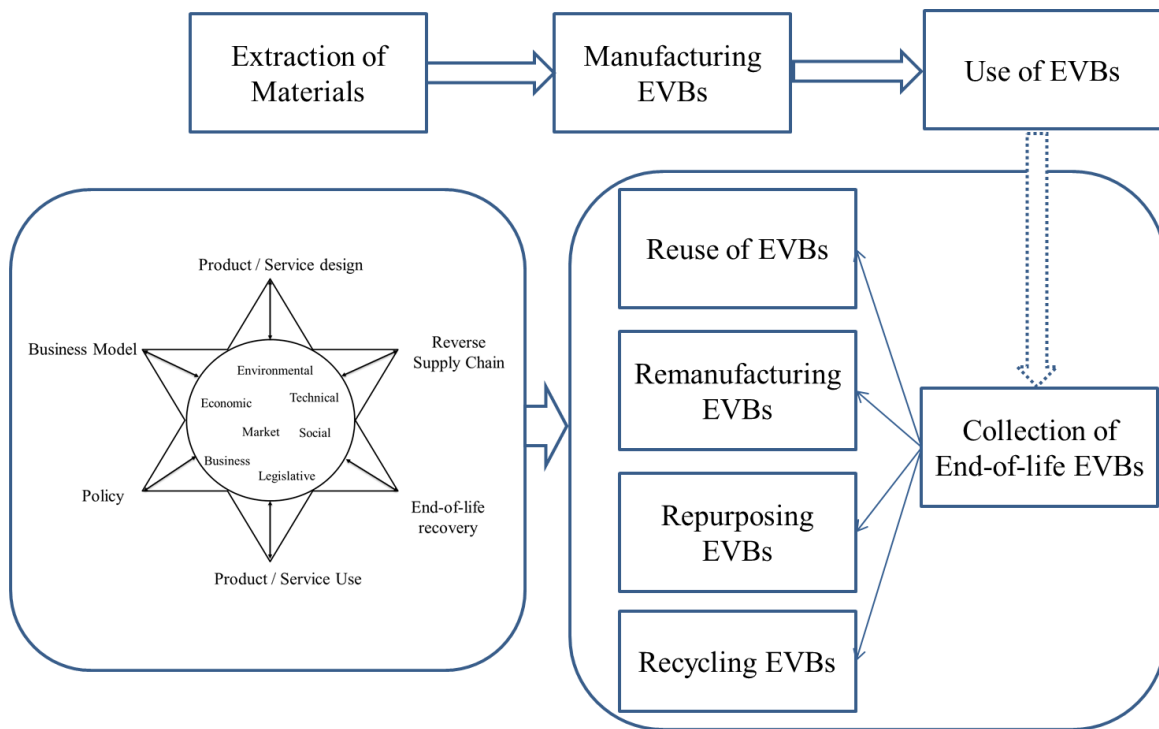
Extraction of Materials

Manufacturing EVBs

Use of EVBs

Product / Service design

Business Model

Reverse Supply Chain

Environmental

Economic

Technical

Market

Social

Business

Legislative

Policy

End-of-life recovery

Product / Service Use

Reuse of EVBs

Remanufacturing EVBs

Repurposing EVBs

Recycling EVBs

Collection of End-of-life EVBs